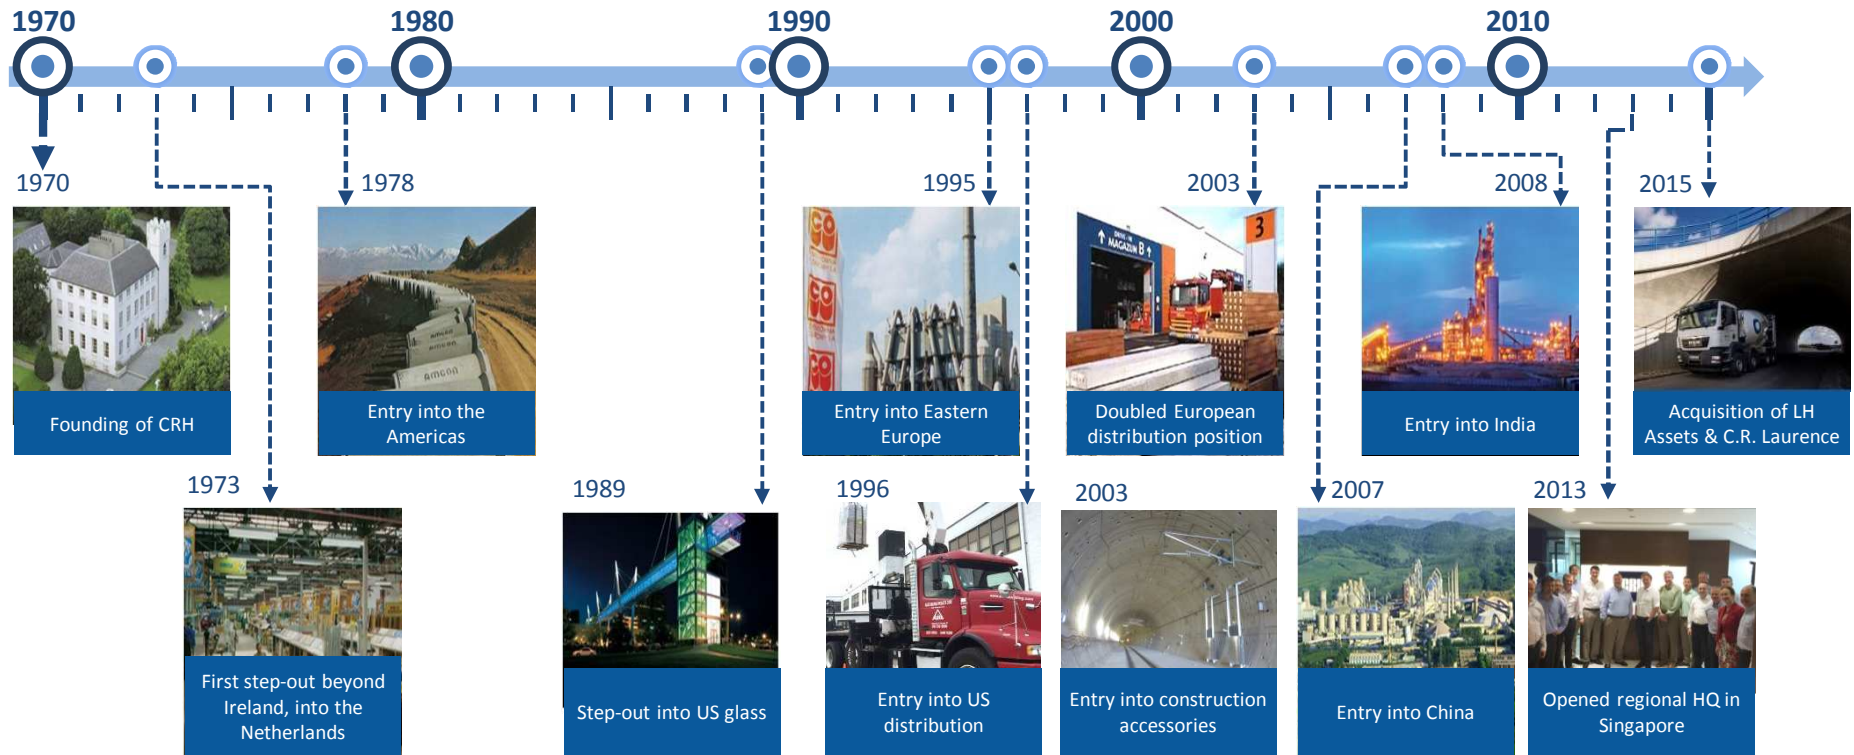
1970 1980 1990 2000 2010

1970
Founding of CRH

1973
First step-out beyond Ireland, into the Netherlands

1978
Entry into the Americas

1989
Step-out into US glass

1995
Entry into Eastern Europe

1996
Entry into US distribution

2003
Doubled European distribution position

2003
Entry into construction accessories

2007
Entry into China

2008
Entry into India

2013
Opened regional HQ in Singapore

2015
Acquisition of LH Assets & C.R. Laurence